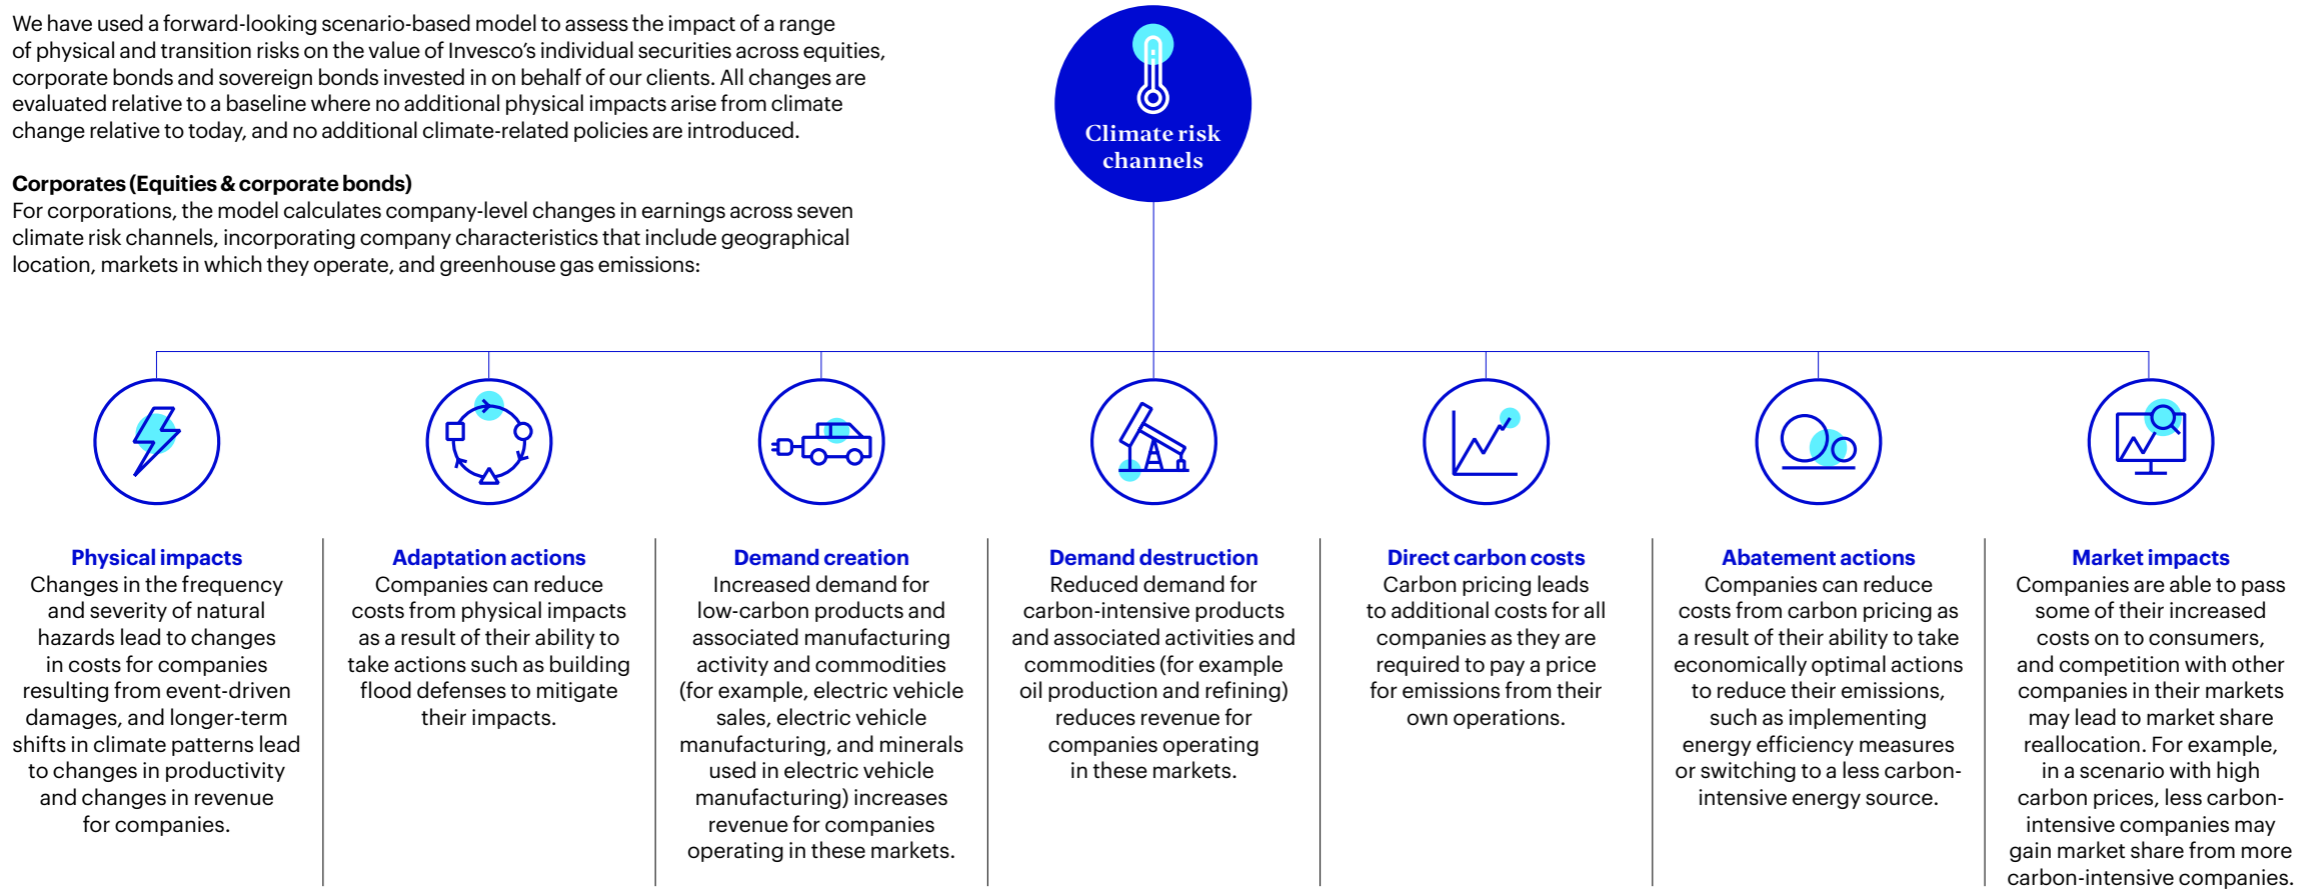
We have used a forward-looking scenario-based model to assess the impact of a range of physical and transition risks on the value of Invesco's individual securities across equities, corporate bonds and sovereign bonds invested in on behalf of our clients. All changes are evaluated relative to a baseline where no additional physical impacts arise from climate change relative to today, and no additional climate-related policies are introduced.

**Corporates (Equities & corporate bonds)**
For corporations, the model calculates company-level changes in earnings across seven climate risk channels, incorporating company characteristics that include geographical location, markets in which they operate, and greenhouse gas emissions:

Climate risk channels

**Physical impacts**
Changes in the frequency and severity of natural hazards lead to changes in costs for companies resulting from event-driven damages, and longer-term shifts in climate patterns lead to changes in productivity and changes in revenue for companies.

**Adaptation actions**
Companies can reduce costs from physical impacts as a result of their ability to take actions such as building flood defenses to mitigate their impacts.

**Demand creation**
Increased demand for low-carbon products and associated manufacturing activity and commodities (for example, electric vehicle sales, electric vehicle manufacturing, and minerals used in electric vehicle manufacturing) increases revenue for companies operating in these markets.

**Demand destruction**
Reduced demand for carbon-intensive products and associated activities and commodities (for example oil production and refining) reduces revenue for companies operating in these markets.

**Direct carbon costs**
Carbon pricing leads to additional costs for all companies as they are required to pay a price for emissions from their own operations.

**Abatement actions**
Companies can reduce costs from carbon pricing as a result of their ability to take economically optimal actions to reduce their emissions, such as implementing energy efficiency measures or switching to a less carbon-intensive energy source.

**Market impacts**
Companies are able to pass some of their increased costs on to consumers, and competition with other companies in their markets may lead to market share reallocation. For example, in a scenario with high carbon prices, less carbon-intensive companies may gain market share from more carbon-intensive companies.